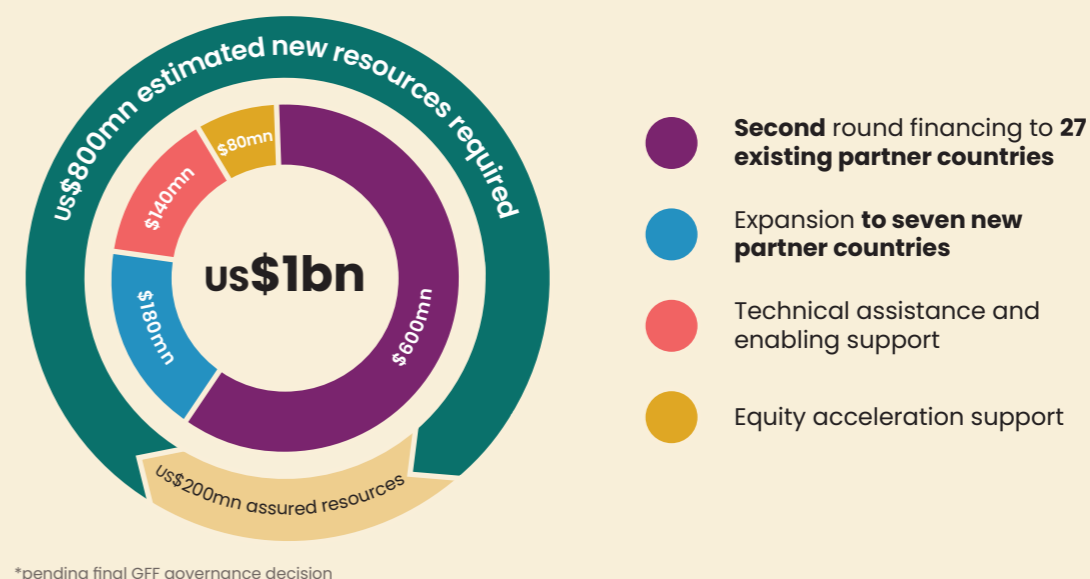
US$800mn estimated new resources required

$80mn

$140mn

$180mn

$600mn

US$1bn

US$200mn assured resources

**Second** round financing to **27 existing partner countries**

Expansion **to seven new partner countries**

Technical assistance and enabling support

Equity acceleration support

*pending final GFF governance decision